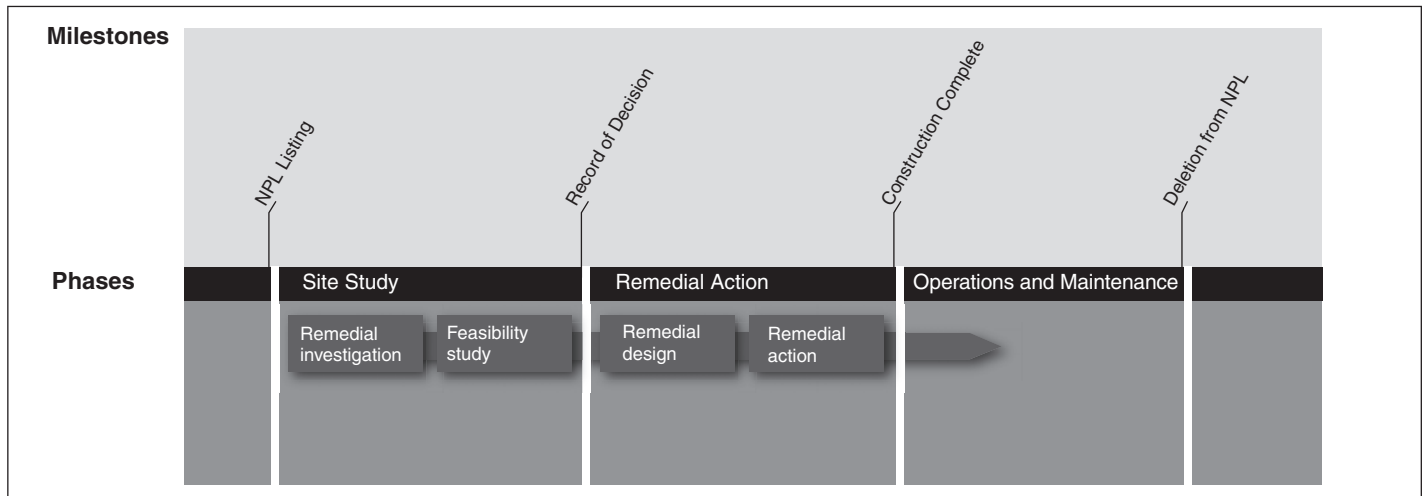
Milestones

NPL Listing

Record of Decision

Construction Complete

Deletion from NPL

Phases

Site Study

Remedial investigation

Feasibility study

Remedial Action

Remedial design

Remedial action

Operations and Maintenance